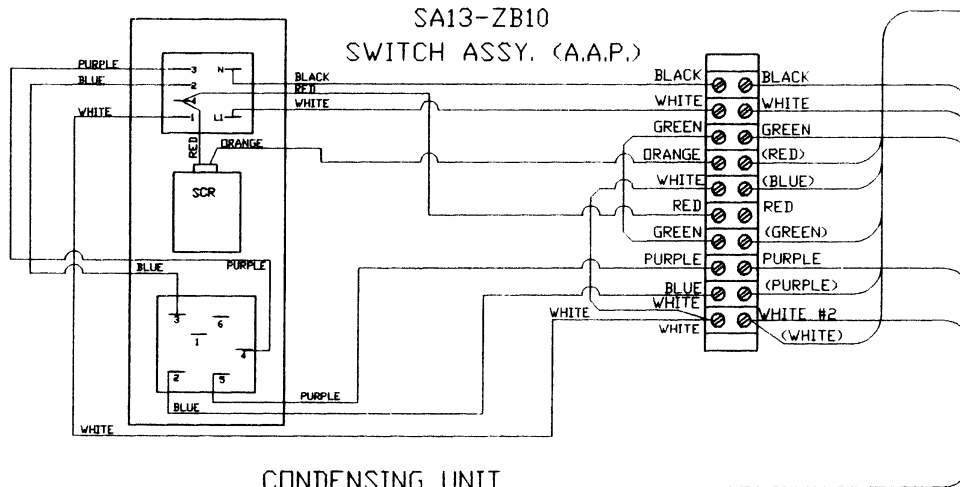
SA13-ZB10
SWITCH ASSY. (A.A.P.)

PURPLE
BLUE
WHITE
3
2
A
1
N
L1
BLACK
RED
WHITE
RED
ORANGE
SCR
BLUE
PURPLE
3
6
1
4
2
5
BLUE
PURPLE
WHITE
WHITE

BLACK
WHITE
GREEN
ORANGE
WHITE
RED
GREEN
PURPLE
BLUE
WHITE
WHITE

BLACK
WHITE
GREEN
(RED)
(BLUE)
RED
(GREEN)
PURPLE
(PURPLE)
WHITE #2
(WHITE)

CONDENSING UNIT